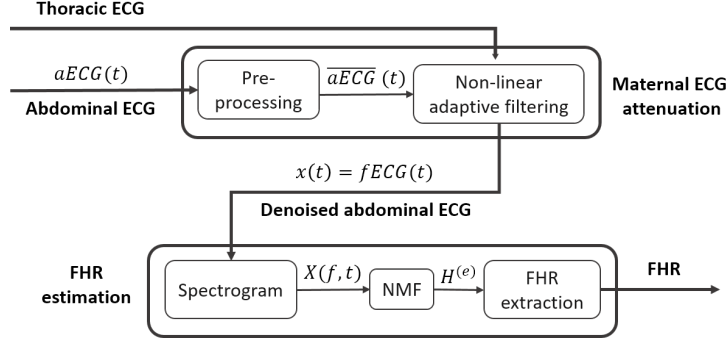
Thoracic ECG

$aECG(t)$

Abdominal ECG

Pre-processing

$\overline{aECG}\ (t)$

Non-linear adaptive filtering

Maternal ECG attenuation

$x(t) = fECG(t)$

Denoised abdominal ECG

FHR estimation

Spectrogram

$X(f,t)$

NMF

$H^{(e)}$

FHR extraction

FHR